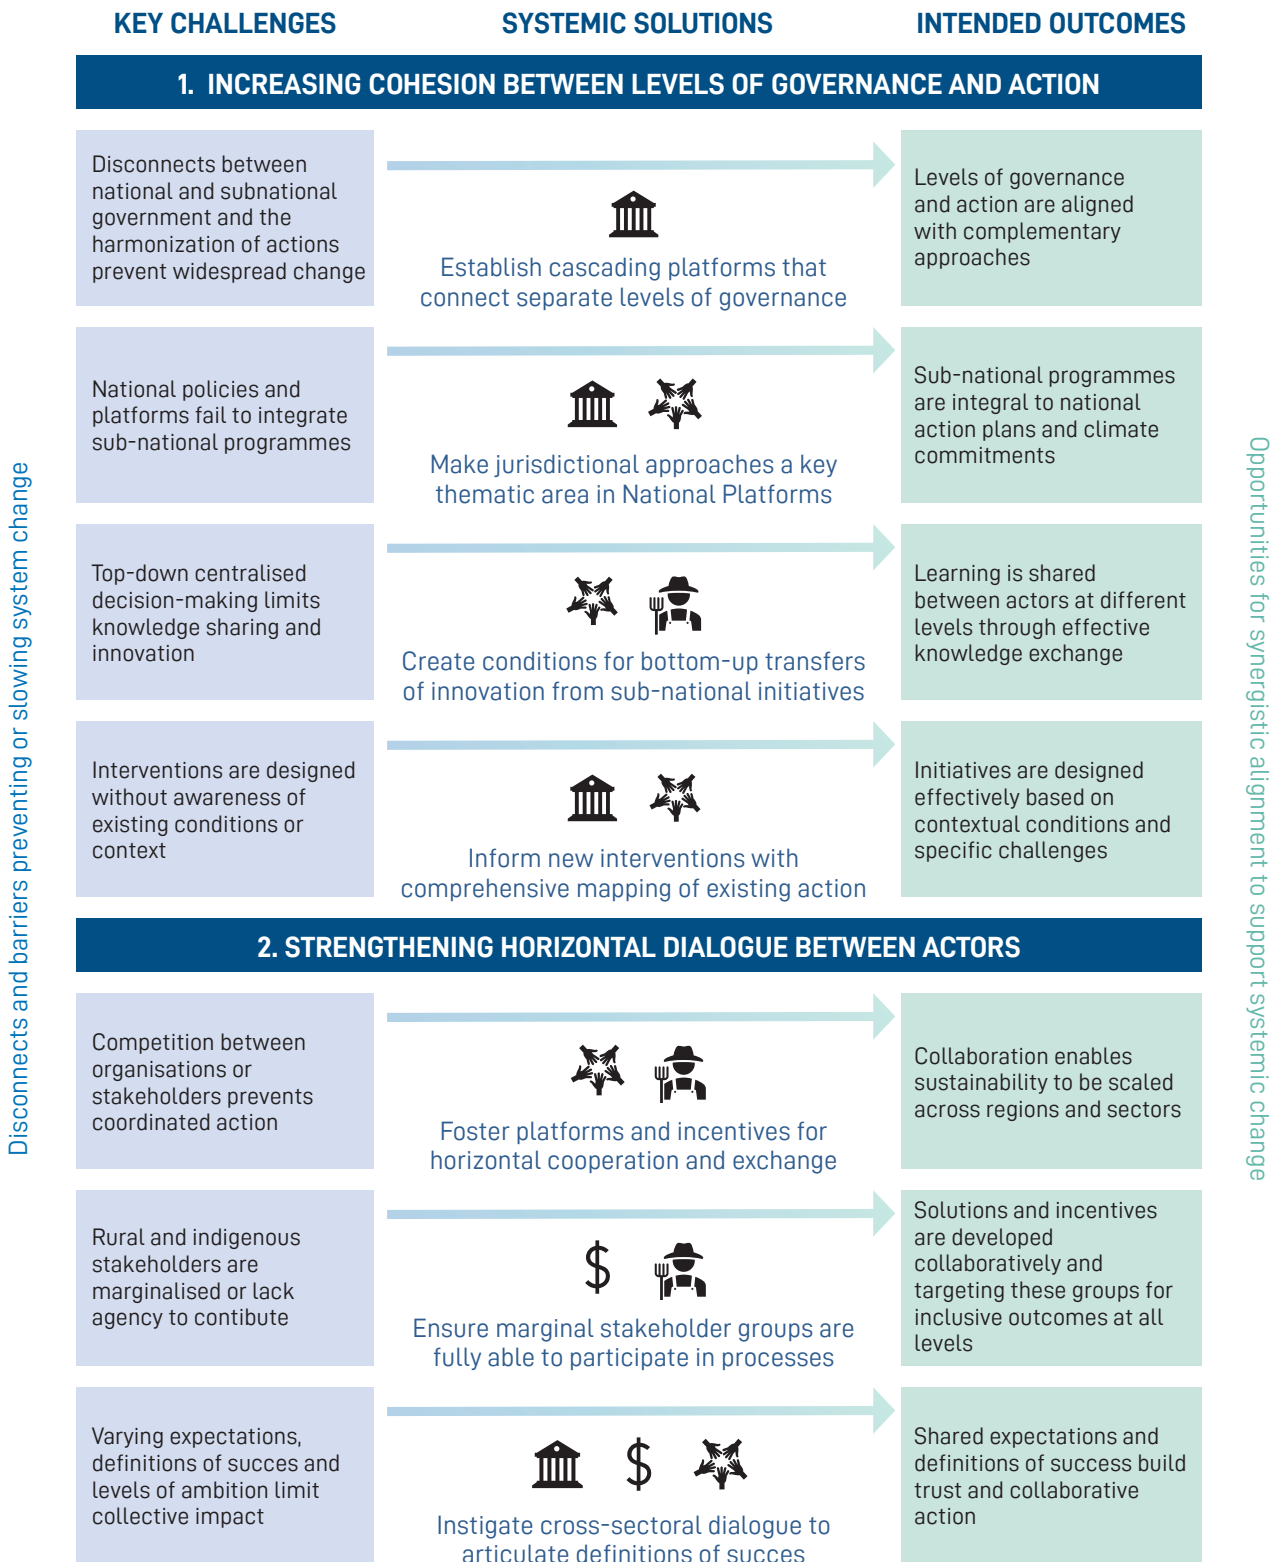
KEY CHALLENGES

SYSTEMIC SOLUTIONS

INTENDED OUTCOMES

1. INCREASING COHESION BETWEEN LEVELS OF GOVERNANCE AND ACTION

Disconnects between national and subnational government and the harmonization of actions prevent widespread change

Establish cascading platforms that connect separate levels of governance

Levels of governance and action are aligned with complementary approaches

National policies and platforms fail to integrate sub-national programmes

Make jurisdictional approaches a key thematic area in National Platforms

Sub-national programmes are integral to national action plans and climate commitments

Top-down centralised decision-making limits knowledge sharing and innovation

Create conditions for bottom-up transfers of innovation from sub-national initiatives

Learning is shared between actors at different levels through effective knowledge exchange

Interventions are designed without awareness of existing conditions or context

Inform new interventions with comprehensive mapping of existing action

Initiatives are designed effectively based on contextual conditions and specific challenges

2. STRENGTHENING HORIZONTAL DIALOGUE BETWEEN ACTORS

Competition between organisations or stakeholders prevents coordinated action

Foster platforms and incentives for horizontal cooperation and exchange

Collaboration enables sustainability to be scaled across regions and sectors

Rural and indigenous stakeholders are marginalised or lack agency to contibute

Ensure marginal stakeholder groups are fully able to participate in processes

Solutions and incentives are developed collaboratively and targeting these groups for inclusive outcomes at all levels

Varying expectations, definitions of succes and levels of ambition limit collective impact

Instigate cross-sectoral dialogue to articulate definitions of succes

Shared expectations and definitions of success build trust and collaborative action

Disconnects and barriers preventing or slowing system change

Opportunities for synergistic alignment to support systemic change